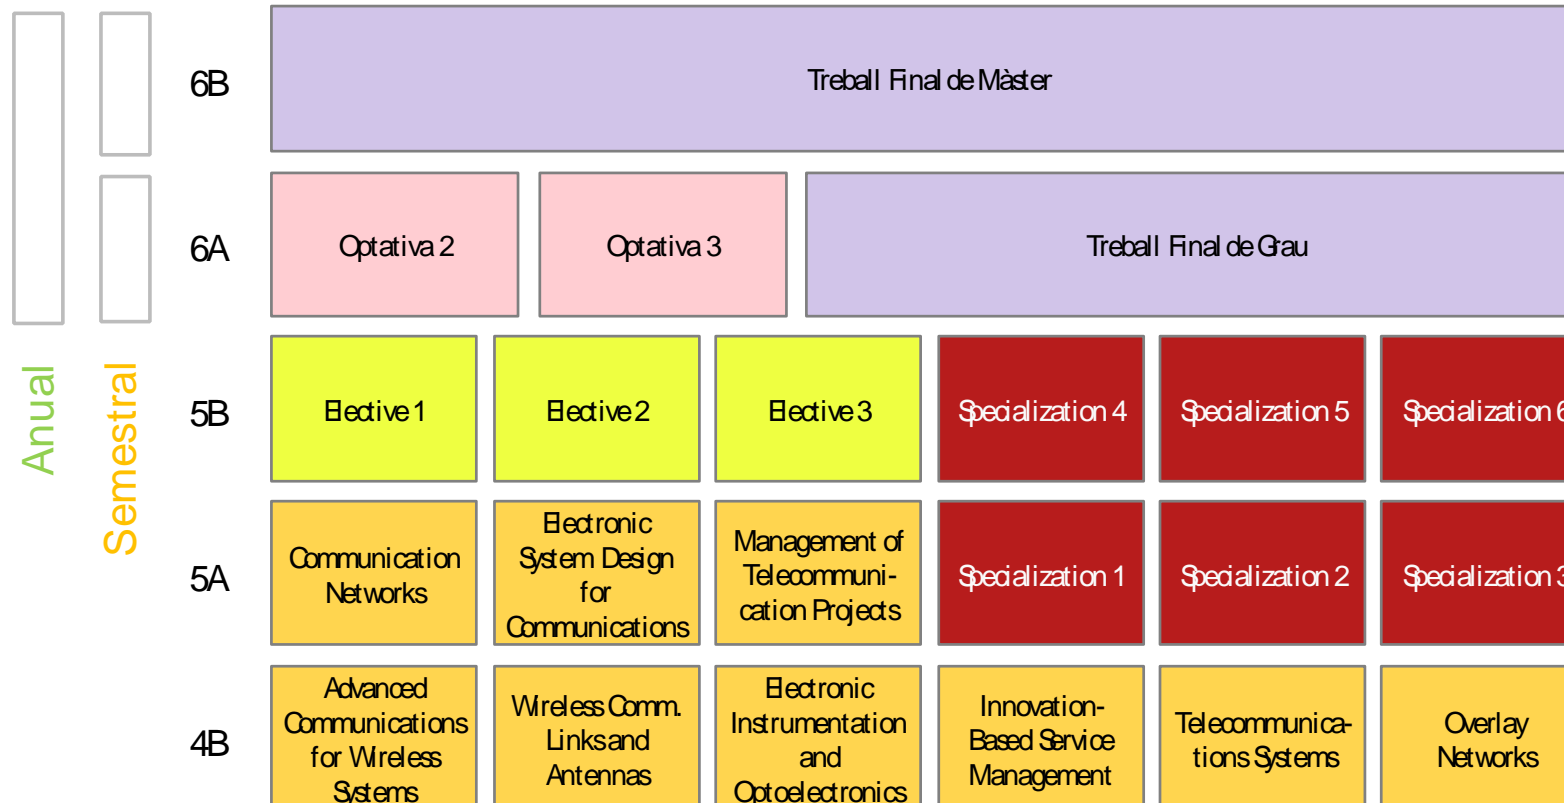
Anual

Semestral

| | | | | | |
|---|---|---|---|---|---|
| 6B | Treball Final de Màster | | | | |
| 6A | Optativa 2 | Optativa 3 | Treball Final de Grau | | |
| 5B | Elective 1 | Elective 2 | Elective 3 | Specialization 4 | Specialization 5 | Specialization 6 |
| 5A | Communication Networks | Electronic System Design for Communications | Management of Telecommunication Projects | Specialization 1 | Specialization 2 | Specialization 3 |
| 4B | Advanced Communications for Wireless Systems | Wireless Comm. Links and Antennas | Electronic Instrumentation and Optoelectronics | Innovation-Based Service Management | Telecommunications Systems | Overlay Networks |